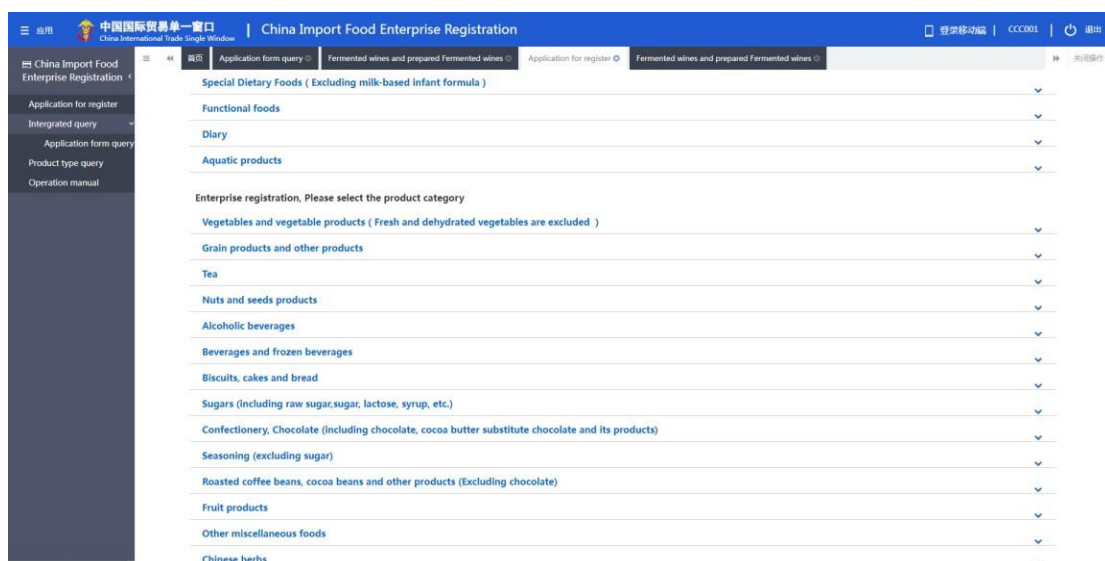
应用 中国国际贸易单一窗口 China International Trade Single Window | China Import Food Enterprise Registration

登录移动端 | CCC001 | 退出

China Import Food Enterprise Registration

Application for register
Intergrated query
Application form query
Product type query
Operation manual

首页 | Application form query | Fermented wines and prepared Fermented wines | Application for register | Fermented wines and prepared Fermented wines | 关闭操作

Special Dietary Foods ( Excluding milk-based infant formula )
Functional foods
Diary
Aquatic products

Enterprise registration, Please select the product category
Vegetables and vegetable products ( Fresh and dehydrated vegetables are excluded )
Grain products and other products
Tea
Nuts and seeds products
Alcoholic beverages
Beverages and frozen beverages
Biscuits, cakes and bread
Sugars (including raw sugar,sugar, lactose, syrup, etc.)
Confectionery, Chocolate (including chocolate, cocoa butter substitute chocolate and its products)
Seasoning (excluding sugar)
Roasted coffee beans, cocoa beans and other products (Excluding chocolate)
Fruit products
Other miscellaneous foods
Chinese herbs